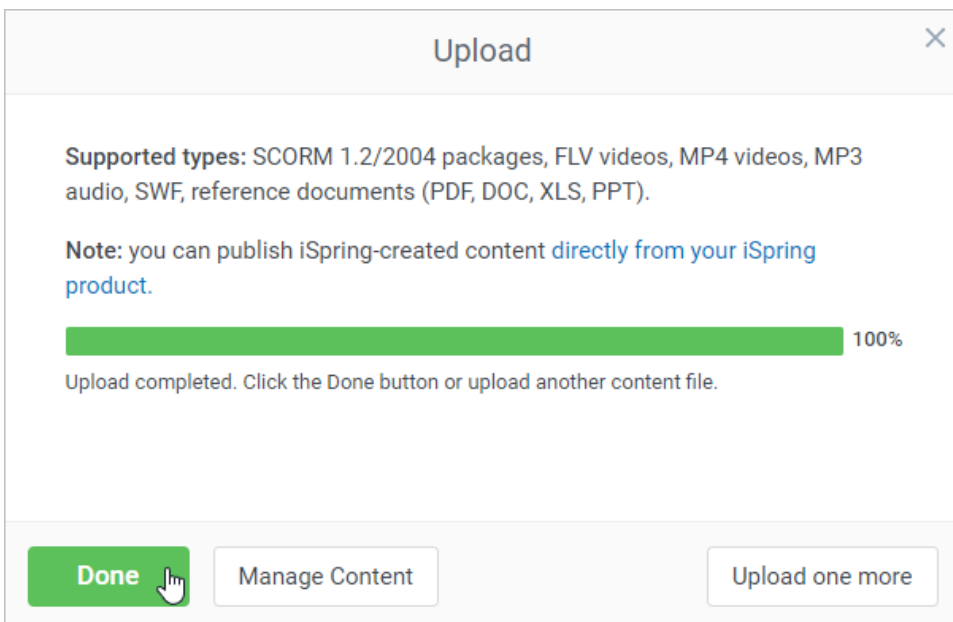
Upload

×

**Supported types:** SCORM 1.2/2004 packages, FLV videos, MP4 videos, MP3 audio, SWF, reference documents (PDF, DOC, XLS, PPT).

**Note:** you can publish iSpring-created content directly from your iSpring product.

100%

Upload completed. Click the Done button or upload another content file.

Done

Manage Content

Upload one more